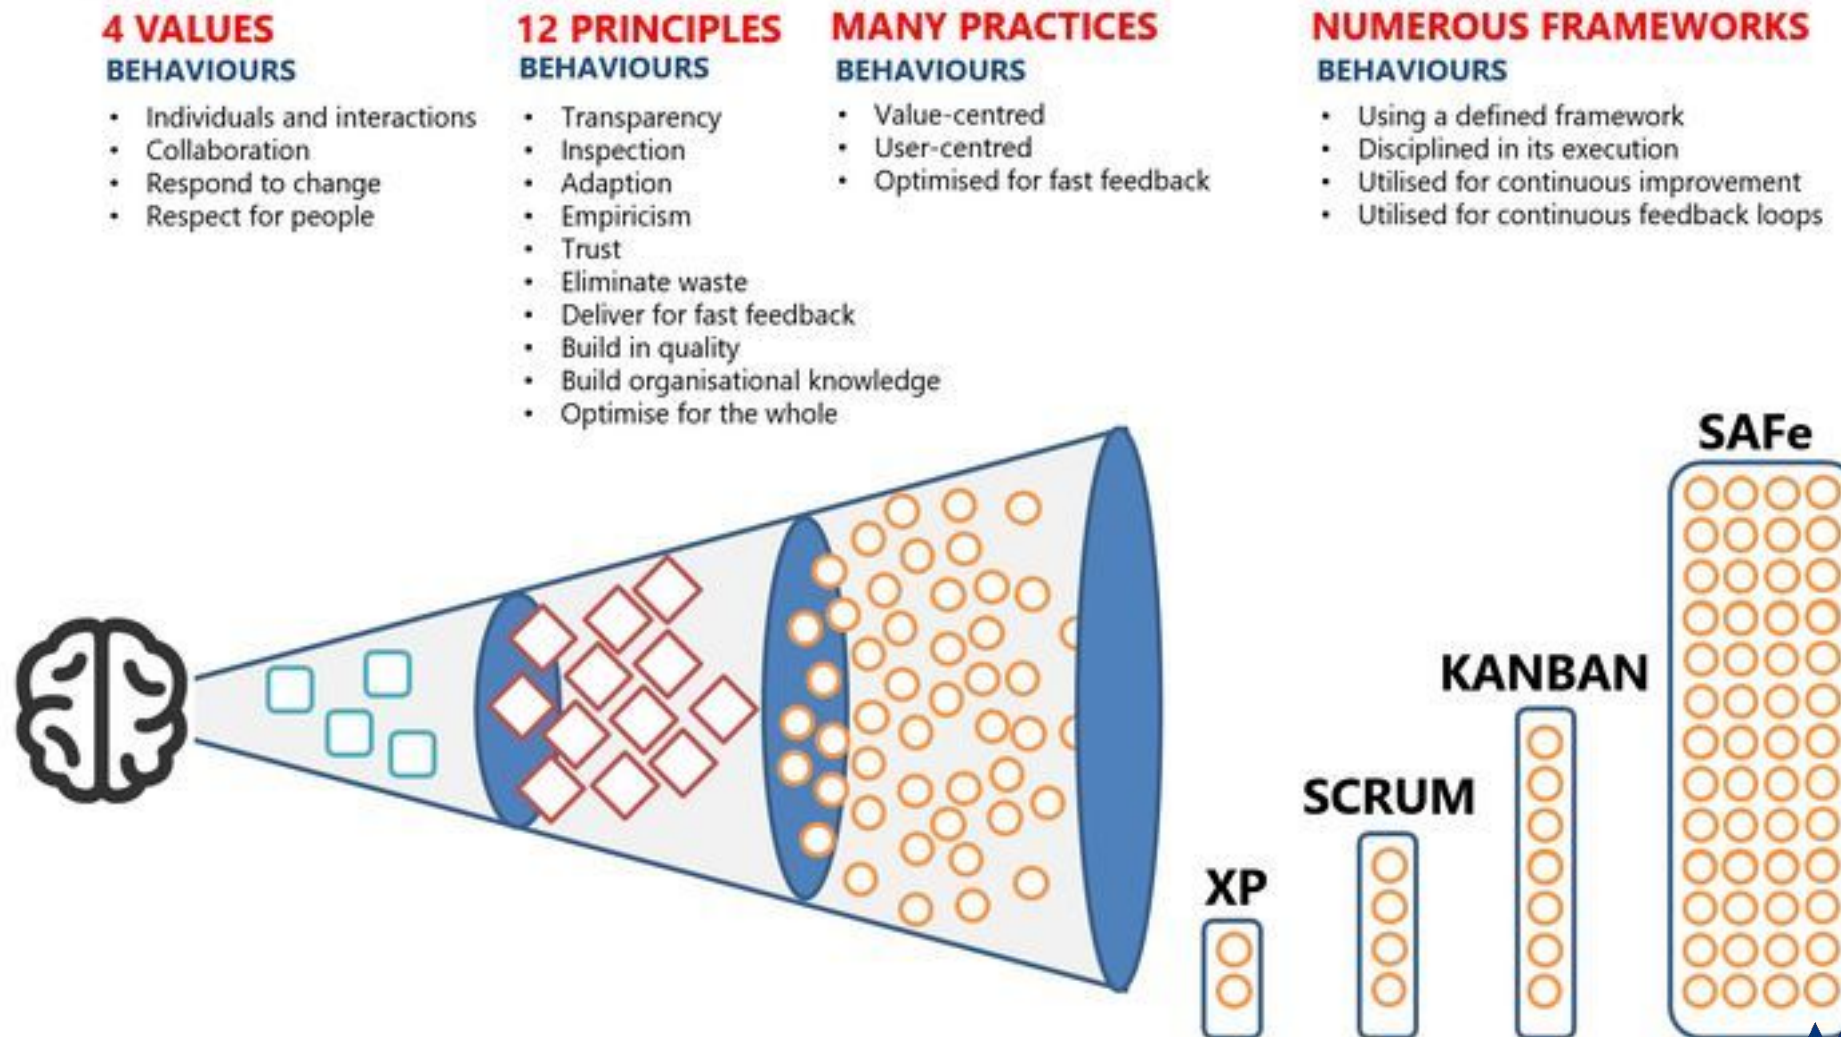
4 VALUES
BEHAVIOURS
- Individuals and interactions
- Collaboration
- Respond to change
- Respect for people

12 PRINCIPLES
BEHAVIOURS
- Transparency
- Inspection
- Adaption
- Empiricism
- Trust
- Eliminate waste
- Deliver for fast feedback
- Build in quality
- Build organisational knowledge
- Optimise for the whole

MANY PRACTICES
BEHAVIOURS
- Value-centred
- User-centred
- Optimised for fast feedback

NUMEROUS FRAMEWORKS
BEHAVIOURS
- Using a defined framework
- Disciplined in its execution
- Utilised for continuous improvement
- Utilised for continuous feedback loops

SAFe

KANBAN

SCRUM

XP